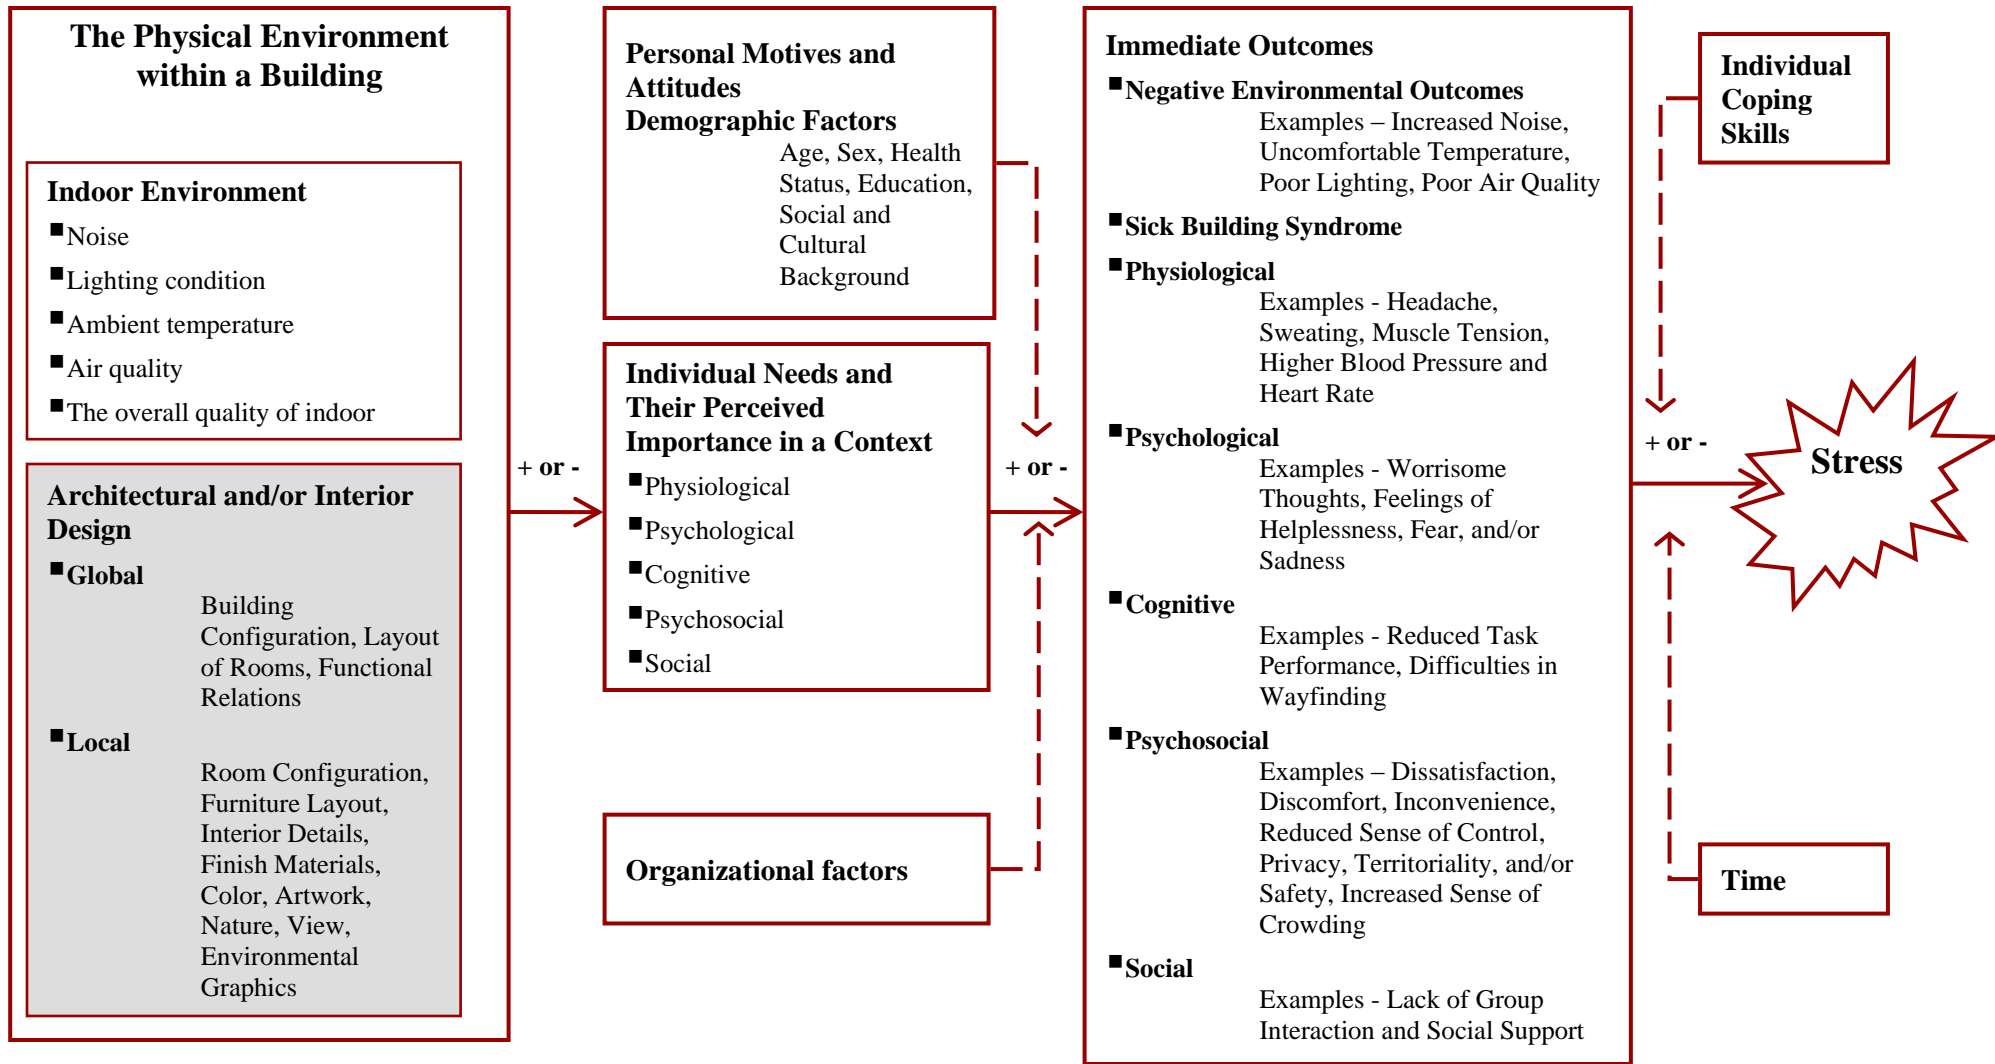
The Physical Environment within a Building

Indoor Environment

▪Noise

▪Lighting condition

▪Ambient temperature

▪Air quality

▪The overall quality of indoor

Architectural and/or Interior Design

▪Global

Building Configuration, Layout of Rooms, Functional Relations

▪Local

Room Configuration, Furniture Layout, Interior Details, Finish Materials, Color, Artwork, Nature, View, Environmental Graphics

+ or -

Personal Motives and Attitudes
Demographic Factors

Age, Sex, Health Status, Education, Social and Cultural Background

Individual Needs and Their Perceived Importance in a Context

▪Physiological

▪Psychological

▪Cognitive

▪Psychosocial

▪Social

Organizational factors

+ or -

Immediate Outcomes

▪Negative Environmental Outcomes

Examples – Increased Noise, Uncomfortable Temperature, Poor Lighting, Poor Air Quality

▪Sick Building Syndrome

▪Physiological

Examples - Headache, Sweating, Muscle Tension, Higher Blood Pressure and Heart Rate

▪Psychological

Examples - Worrisome Thoughts, Feelings of Helplessness, Fear, and/or Sadness

▪Cognitive

Examples - Reduced Task Performance, Difficulties in Wayfinding

▪Psychosocial

Examples – Dissatisfaction, Discomfort, Inconvenience, Reduced Sense of Control, Privacy, Territoriality, and/or Safety, Increased Sense of Crowding

▪Social

Examples - Lack of Group Interaction and Social Support

Individual Coping Skills

+ or -

Stress

Time